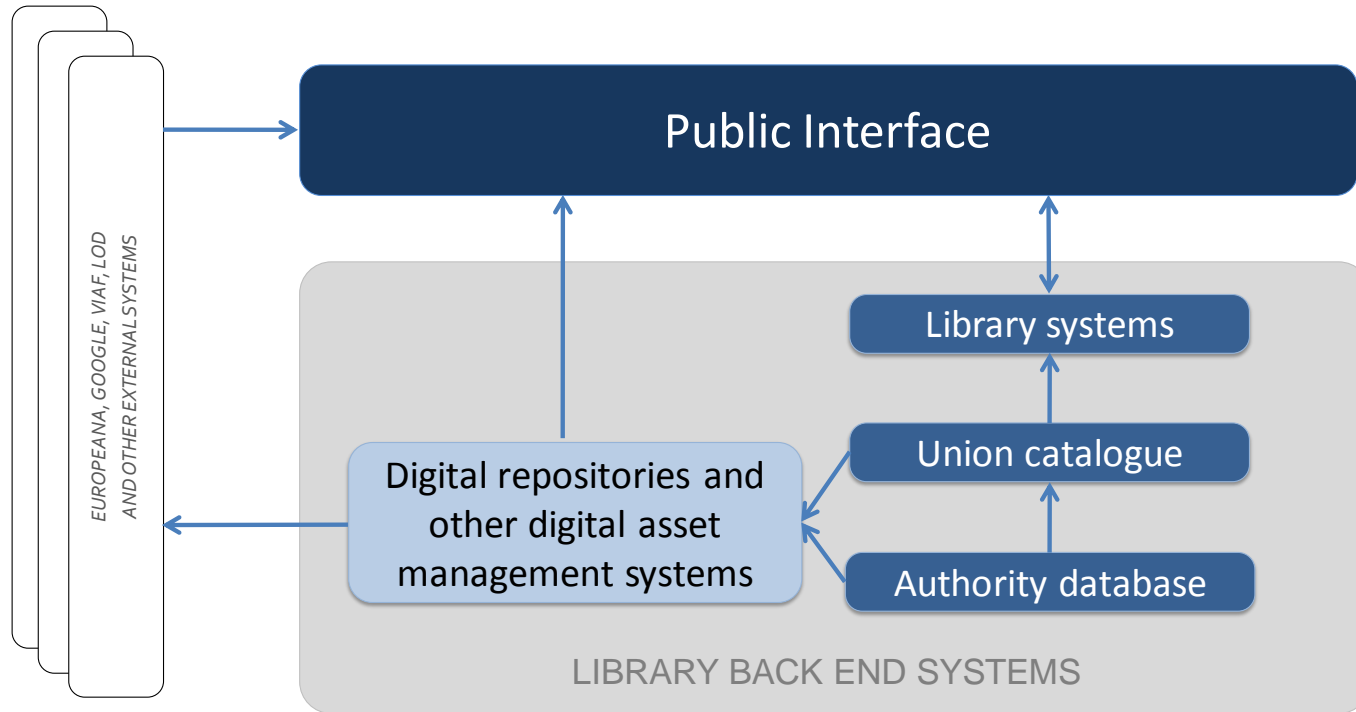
EUROPEANA, GOOGLE, VIAF, LOD AND OTHER EXTERNAL SYSTEMS

Public Interface

Library systems

Union catalogue

Digital repositories and other digital asset management systems

Authority database

LIBRARY BACK END SYSTEMS